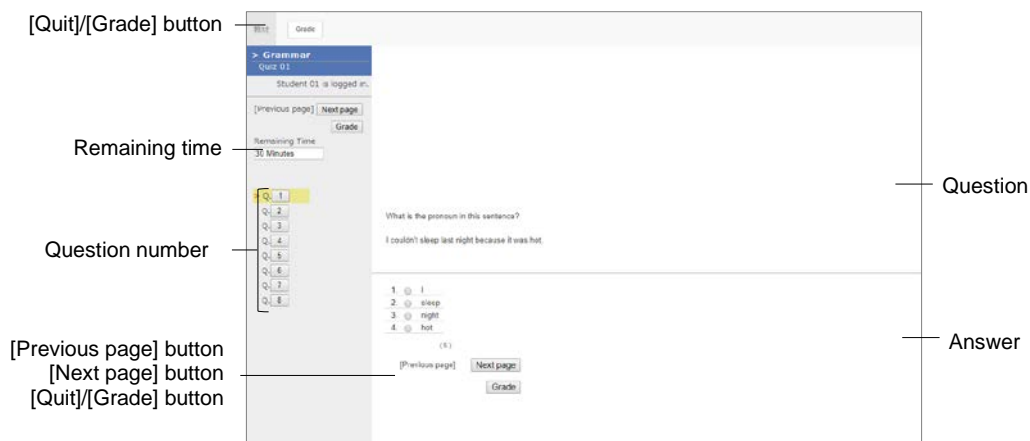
[Quit]/[Grade] button

Quit

Grade

> Grammar
Quiz 01

Student 01 is logged in.

[Previous page] Next page

Grade

Remaining time

Remaining Time
30 Minutes

Question number

Q. 1
Q. 2
Q. 3
Q. 4
Q. 5
Q. 6
Q. 7
Q. 8

Question

What is the pronoun in this sentence?

I couldn't sleep last night because it was hot.

1. I
2. sleep
3. night
4. hot

( 5 )

Answer

[Previous page] button
[Next page] button
[Quit]/[Grade] button

[Previous page] Next page

Grade